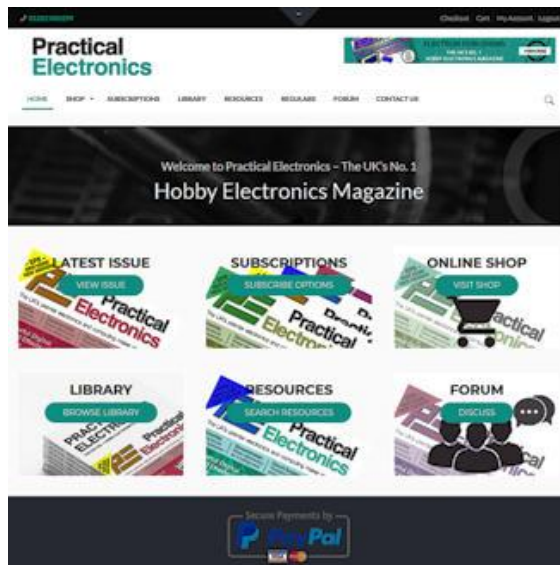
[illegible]

Checkout Cart My Account Logout

Practical Electronics

THE UK'S No. 1 HOBBY ELECTRONICS MAGAZINE

HOME SHOP SUBSCRIPTIONS LIBRARY RESOURCES REGULARS FORUM CONTACT US

Welcome to Practical Electronics – The UK's No. 1

Hobby Electronics Magazine

LATEST ISSUE
VIEW ISSUE

SUBSCRIPTIONS
SUBSCRIBE OPTIONS

ONLINE SHOP
VISIT SHOP

LIBRARY
BROWSE LIBRARY

RESOURCES
SEARCH RESOURCES

FORUM
DISCUSS

Secure Payments by
PayPal